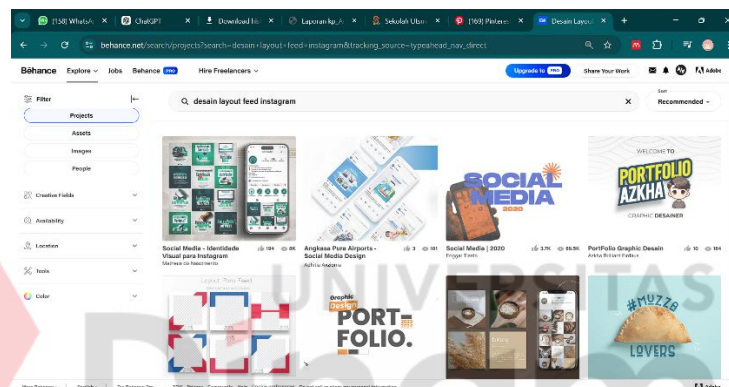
(158) WhatsA | ChatGPT | Download lib | Laporan kp_A | Sekolah Ubun | (169) Pinteres | Desain Layout

behance.net/search/projects?search=desain+layout+feed+instagram&tracking_source=typeahead_nav_direct

Bēhance Explore Jobs Behance Pro Hire Freelancers

Upgrade to Pro Share Your Work Adobe

Filter

Projects
Assets
Images
People

Creative Fields
Availability
Location
Tools
Color

desain layout feed instagram

Sort
Recommended

SOCIAL MEDIA 2020

PORTFOLIO AZKHA GRAPHIC DESAINER

Social Media - Identidade Visual para Instagram
Matheus do Nascimento
194 8K

Angkasa Pura Airports - Social Media Design
Adhia Anggoro
3 181

Social Media | 2020
Frigger Sivels
3.7K 65.5K

PortFolio Graphic Desain
Azkha Brilliant Fadlan
10 184

Layout Post Feed

Graphic Design
PORT FOLIO.

#MUZZA LOVERS

UNIVERSITAS